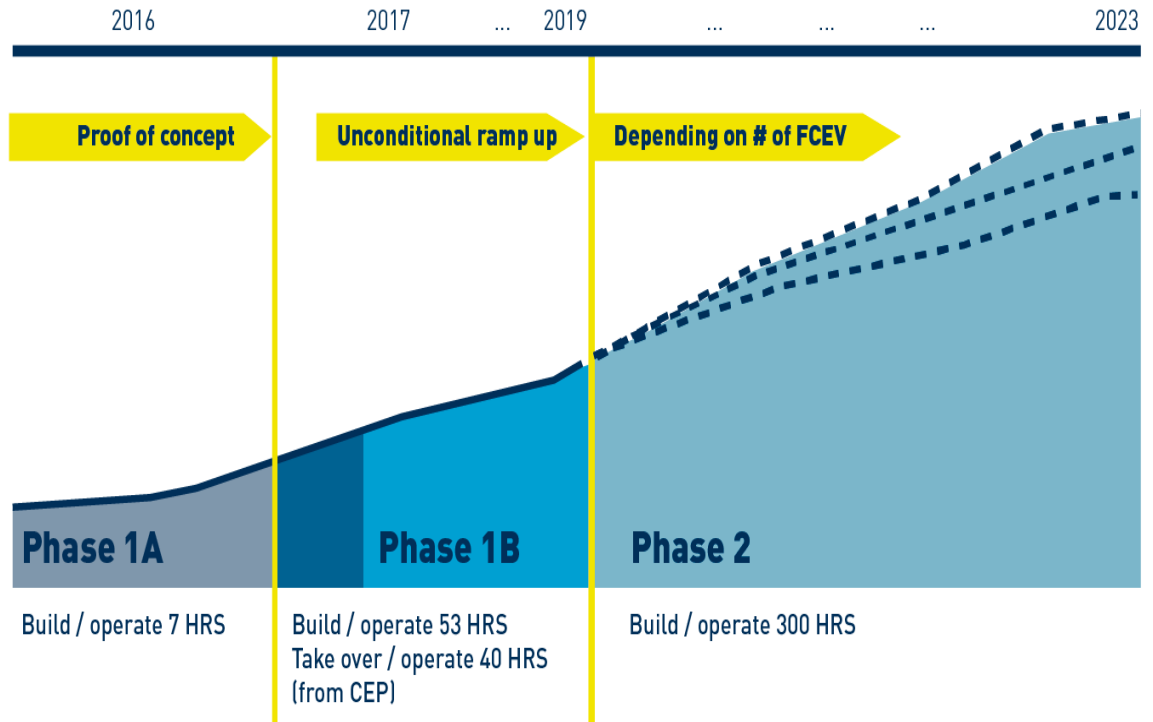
2016

2017 ... 2019 ... ... ... 2023

Proof of concept

Unconditional ramp up

Depending on # of FCEV

Phase 1A

Phase 1B

Phase 2

Build / operate 7 HRS

Build / operate 53 HRS
Take over / operate 40 HRS
(from CEP)

Build / operate 300 HRS